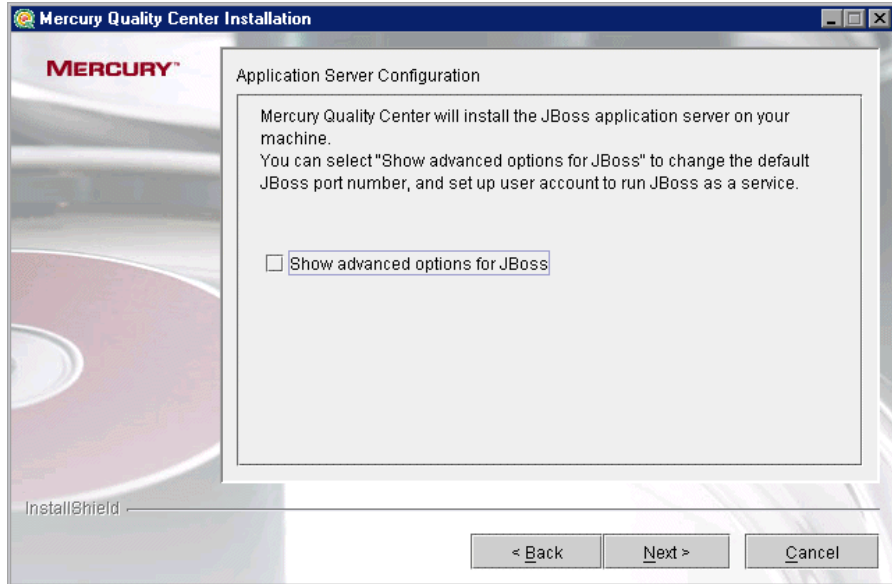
Mercury Quality Center Installation

MERCURY™

Application Server Configuration

Mercury Quality Center will install the JBoss application server on your machine.
You can select "Show advanced options for JBoss" to change the default JBoss port number, and set up user account to run JBoss as a service.

Show advanced options for JBoss

InstallShield

< Back

Next >

Cancel